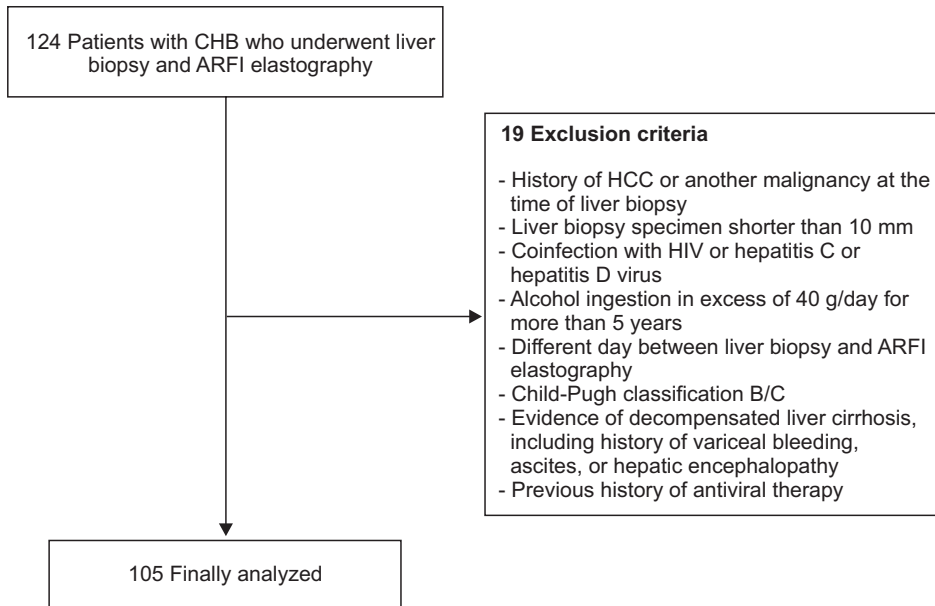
124 Patients with CHB who underwent liver biopsy and ARFI elastography

19 Exclusion criteria

- History of HCC or another malignancy at the time of liver biopsy
- Liver biopsy specimen shorter than 10 mm
- Coinfection with HIV or hepatitis C or hepatitis D virus
- Alcohol ingestion in excess of 40 g/day for more than 5 years
- Different day between liver biopsy and ARFI elastography
- Child-Pugh classification B/C
- Evidence of decompensated liver cirrhosis, including history of variceal bleeding, ascites, or hepatic encephalopathy
- Previous history of antiviral therapy

105 Finally analyzed